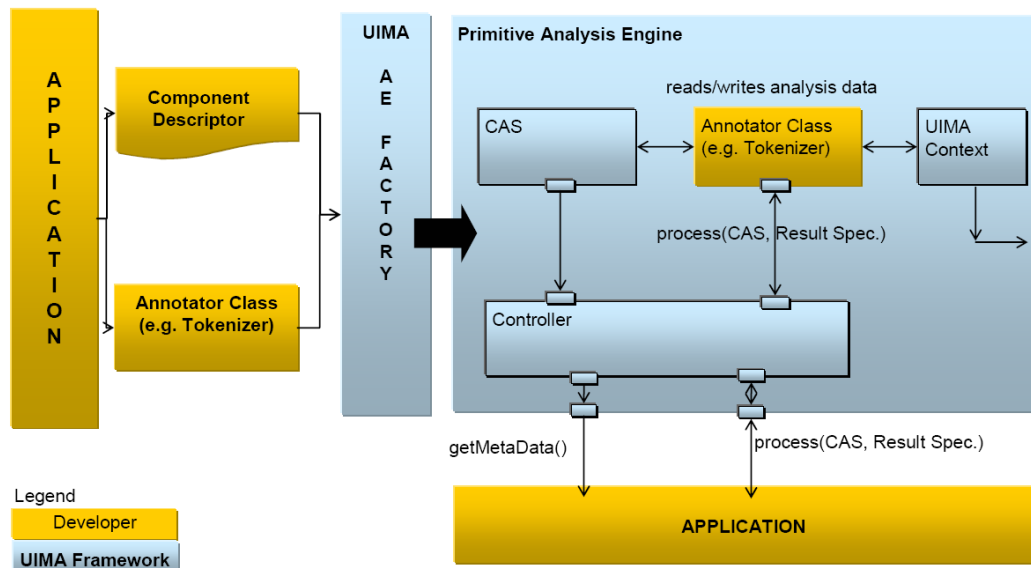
APPLICATION

Component Descriptor

Annotator Class (e.g. Tokenizer)

UIMA

AE FACTORY

Primitive Analysis Engine

reads/writes analysis data

CAS

Annotator Class (e.g. Tokenizer)

UIMA Context

process(CAS, Result Spec.)

Controller

getMetaData()

process(CAS, Result Spec.)

APPLICATION

Legend

Developer

UIMA Framework